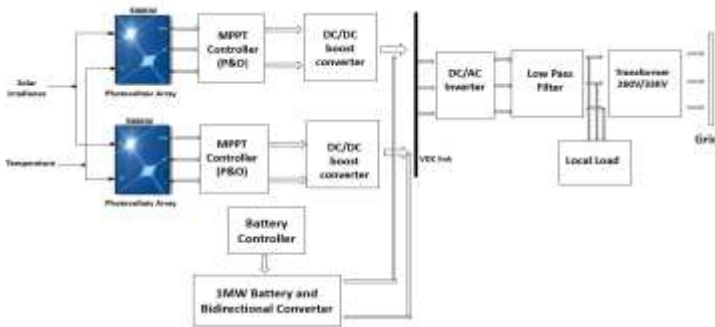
Solar Irradiance

Temperature

Photovoltaic Array

Photovoltaic Array

MPPT Controller (P&O)

MPPT Controller (P&O)

DC/DC boost converter

DC/DC boost converter

Battery Controller

3MW Battery and Bidirectional Converter

VDC link

DC/AC Inverter

Low Pass Filter

Transformer 260V/33KV

Local Load

Grid